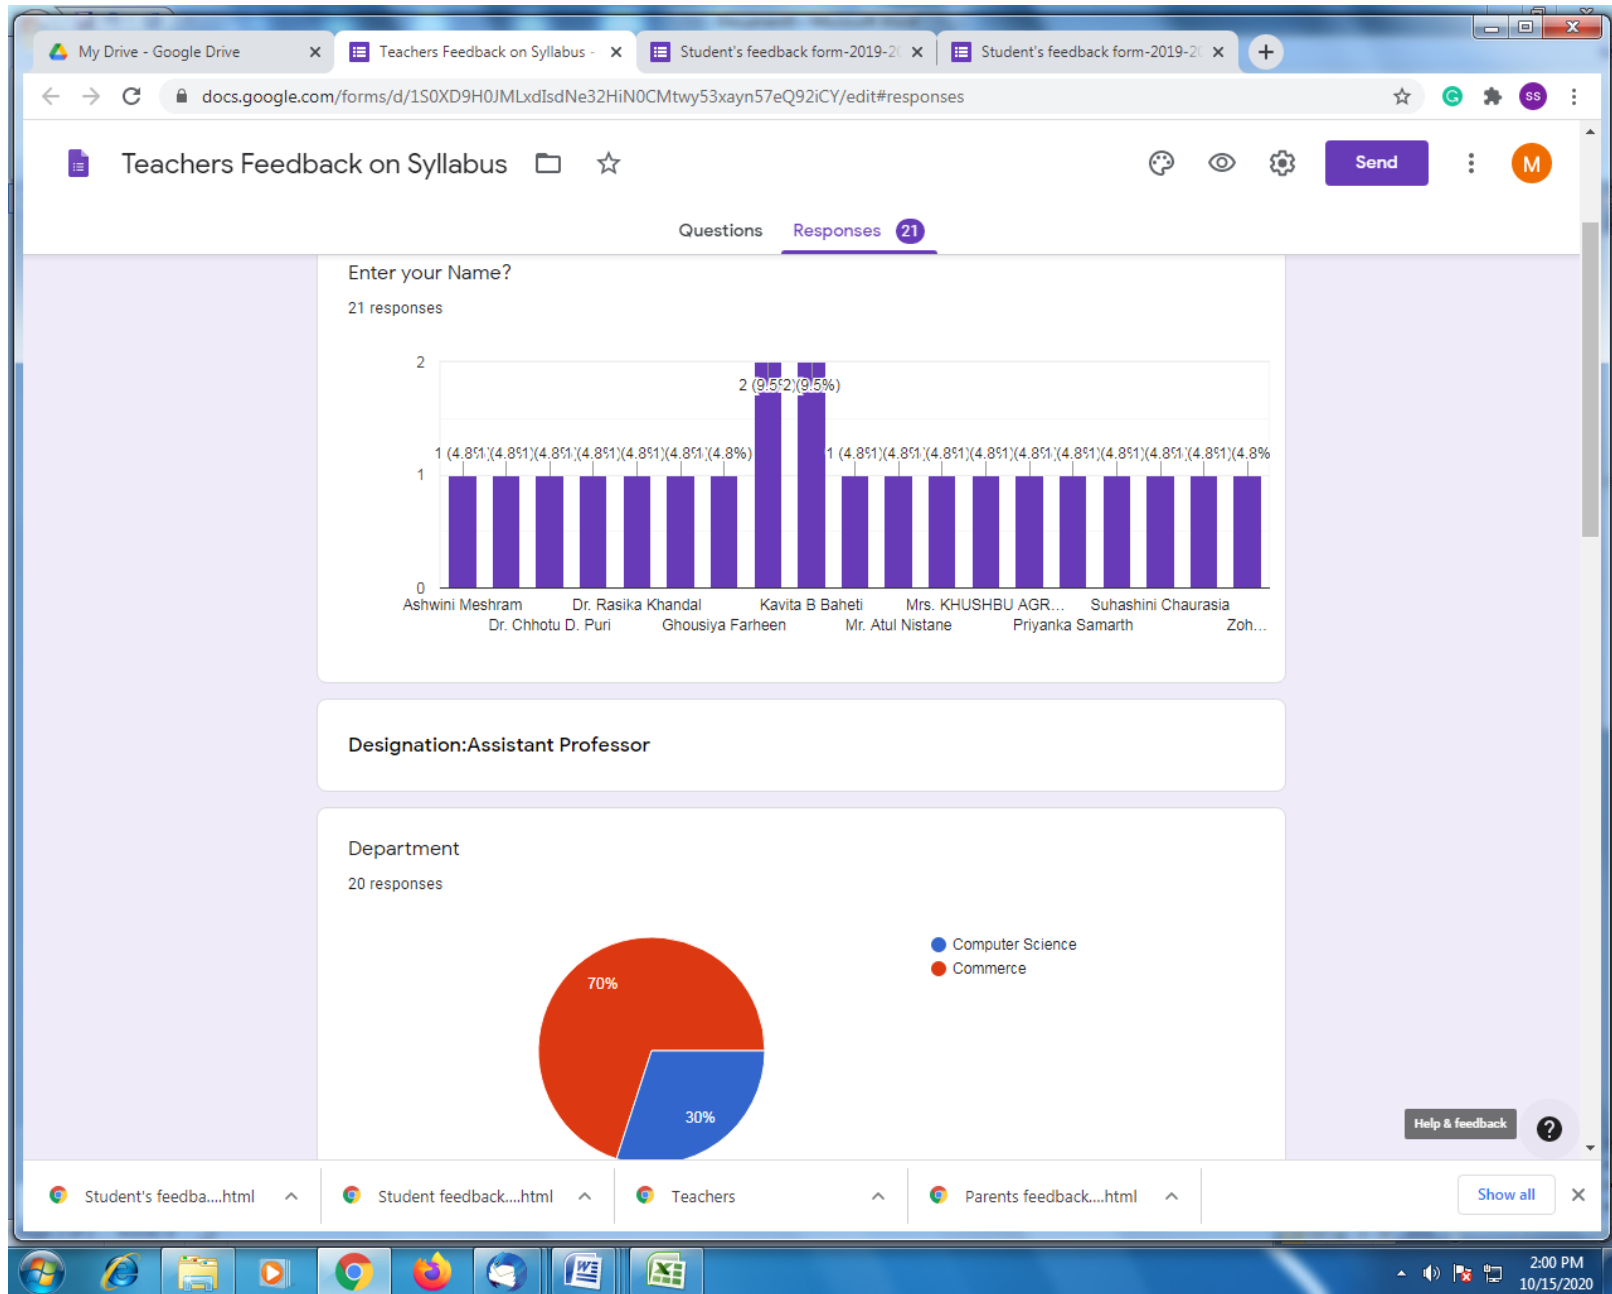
My Drive - Google Drive
Teachers Feedback on Syllabus -
Student's feedback form-2019-2(
Student's feedback form-2019-2(

docs.google.com/forms/d/1S0XD9H0JMLxdIsdNe32HiN0CMtwy53xayn57eQ92iCY/edit#responses

SS

Teachers Feedback on Syllabus

Send

M

Questions
Responses 21

Enter your Name?

21 responses

2
1
0

2 (9.5%) 2 (9.5%)

1 (4.8%) 1 (4.8%) 1 (4.8%) 1 (4.8%) 1 (4.8%) 1 (4.8%) (4.8%)

1 (4.8%) 1 (4.8%) 1 (4.8%) 1 (4.8%) 1 (4.8%) 1 (4.8%) 1 (4.8%) 1 (4.8%) 1 (4.8%) 1 (4.8%)

Ashwini Meshram
Dr. Chhotu D. Puri
Dr. Rasika Khandal
Ghousiya Farheen
Kavita B Baheti
Mr. Atul Nistane
Mrs. KHUSHBU AGR...
Priyanka Samarth
Suhashini Chaurasia
Zoh...

Designation:Assistant Professor

Department

20 responses

Computer Science
Commerce

70%
30%

Help & feedback

?

Student's feedba....html
Student feedback....html
Teachers
Parents feedback....html
Show all

2:00 PM
10/15/2020